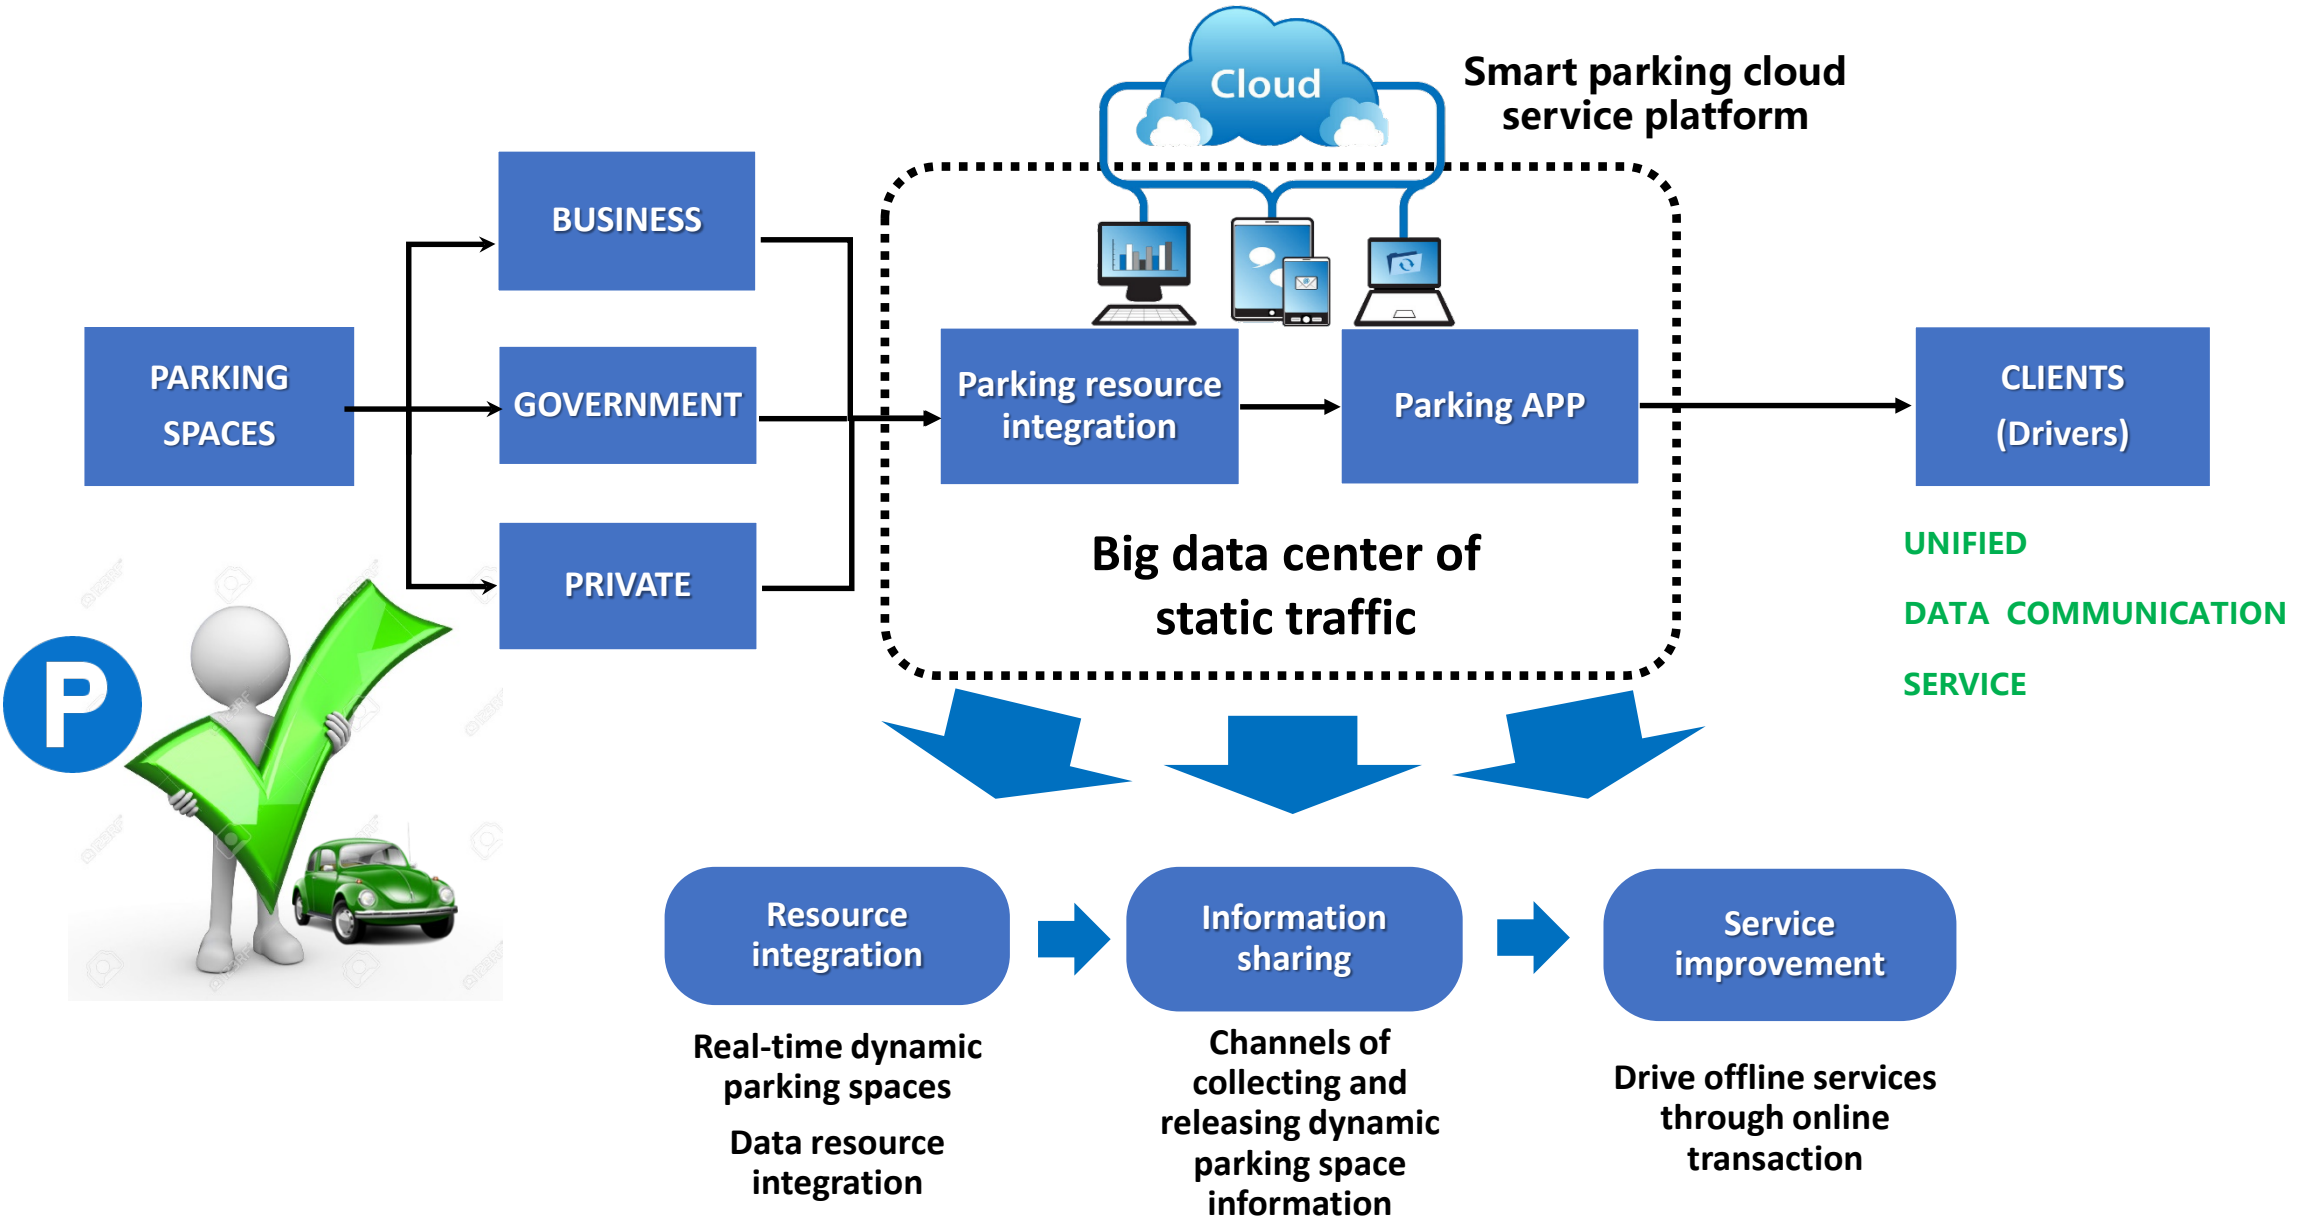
Cloud

Smart parking cloud service platform

PARKING SPACES

BUSINESS

GOVERNMENT

PRIVATE

Parking resource integration

Parking APP

CLIENTS (Drivers)

Big data center of static traffic

UNIFIED

DATA COMMUNICATION

SERVICE

P

Resource integration

Information sharing

Service improvement

Real-time dynamic parking spaces

Data resource integration

Channels of collecting and releasing dynamic parking space information

Drive offline services through online transaction